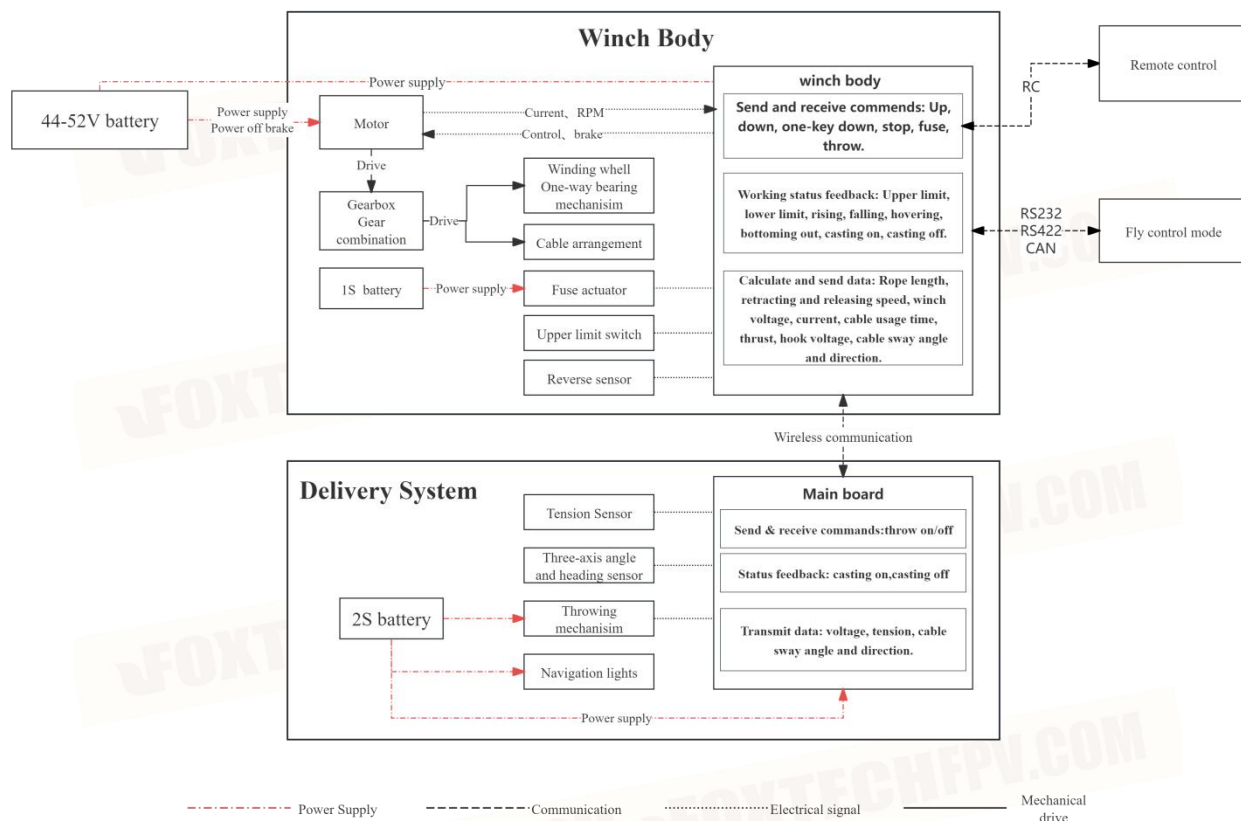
Winch Body

44-52V battery

Power supply

Power supply
Power off brake

Motor

Current、RPM

Control、brake

Drive

Gearbox
Gear
combination

Drive

Winding whell
One-way bearing
mechanisim

Cable arrangement

1S battery

Power supply

Fuse actuator

Upper limit switch

Reverse sensor

winch body

Send and receive commends: Up, down, one-key down, stop, fuse, throw.

Working status feedback: Upper limit, lower limit, rising, falling, hovering, bottoming out, casting on, casting off.

Calculate and send data: Rope length, retracting and releasing speed, winch voltage, current, cable usage time, thrust, hook voltage, cable sway angle and direction.

RC

Remote control

RS232
RS422
CAN

Fly control mode

Wireless communication

Delivery System

Tension Sensor

Three-axis angle
and heading sensor

2S battery

Throwing
mechanisim

Navigation lights

Power supply

Main board

Send & receive commands:throw on/off

Status feedback: casting on,casting off

Transmit data: voltage, tension, cable sway angle and direction.

Power Supply

Communication

Electrical signal

Mechanical
drive